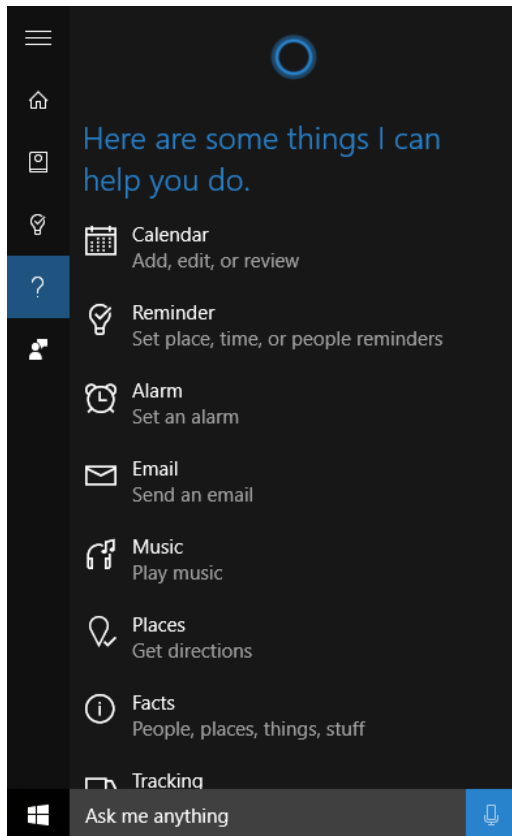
Here are some things I can help you do.

Calendar
Add, edit, or review

Reminder
Set place, time, or people reminders

Alarm
Set an alarm

Email
Send an email

Music
Play music

Places
Get directions

Facts
People, places, things, stuff

Tracking

Ask me anything